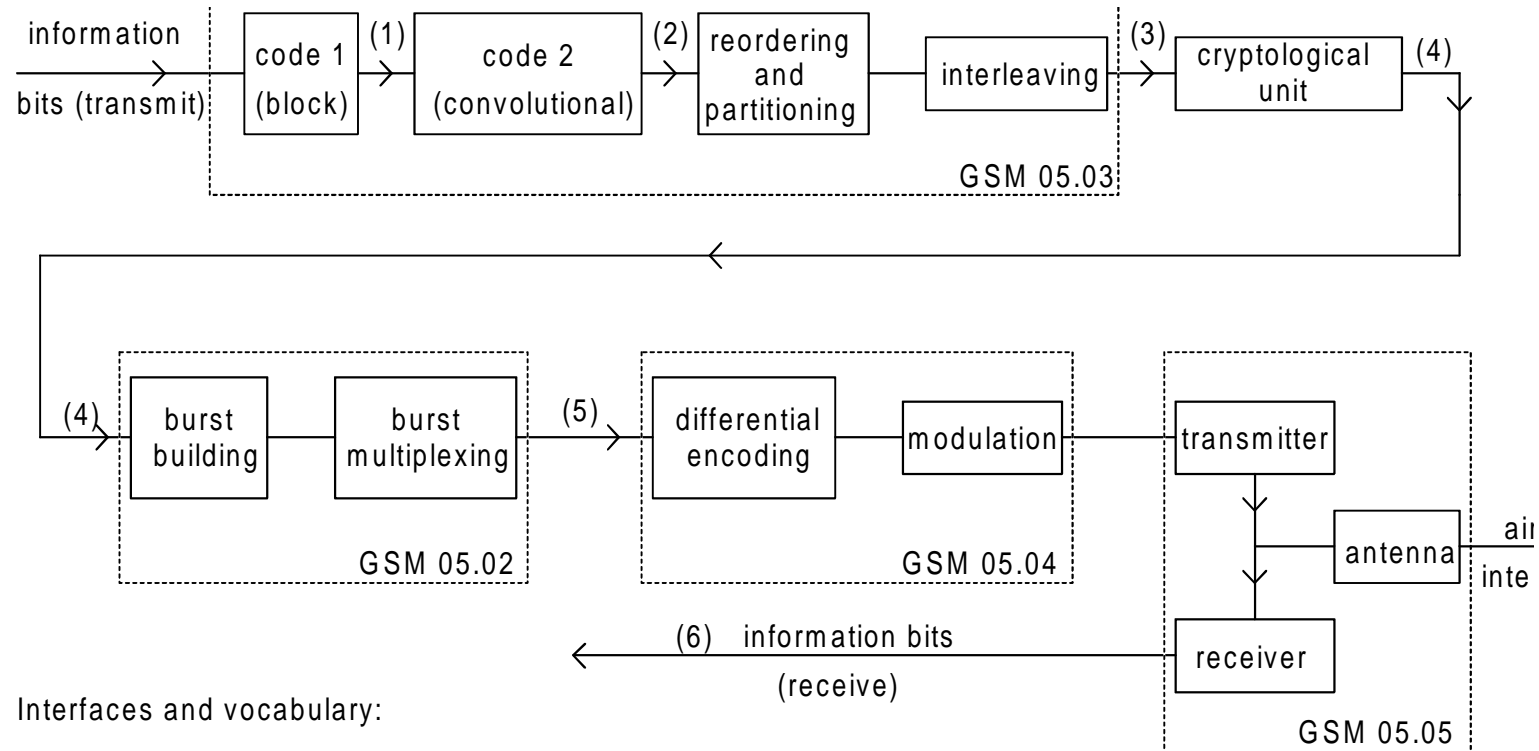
information
bits (transmit)
code 1
(block)
(1)
code 2
(convolutional)
(2)
reordering and partitioning
interleaving
(3)
cryptological unit
(4)
GSM 05.03

(4)
burst building
burst multiplexing
GSM 05.02
(5)
differential encoding
modulation
GSM 05.04
transmitter
antenna
ai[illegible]
inte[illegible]
receiver
GSM 05.05

(6) information bits
(receive)

Interfaces and vocabulary: